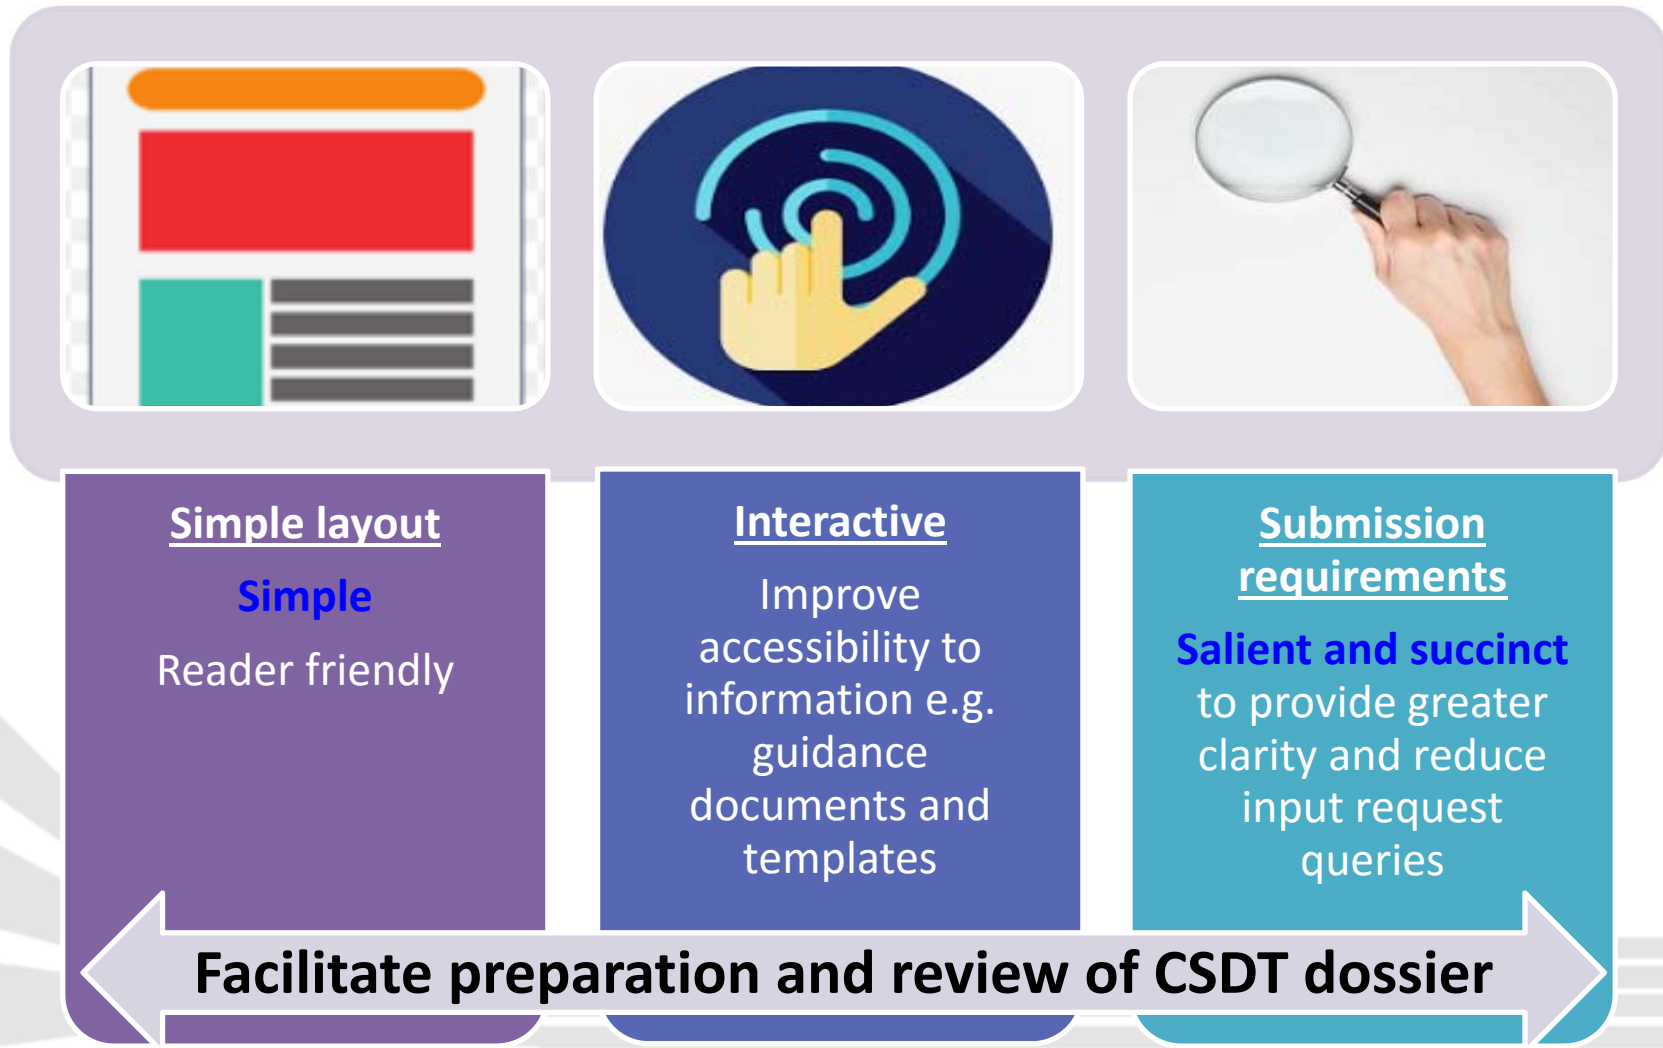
Simple layout

Simple

Reader friendly

Interactive

Improve accessibility to information e.g. guidance documents and templates

Submission requirements

Salient and succinct to provide greater clarity and reduce input request queries

Facilitate preparation and review of CSDT dossier